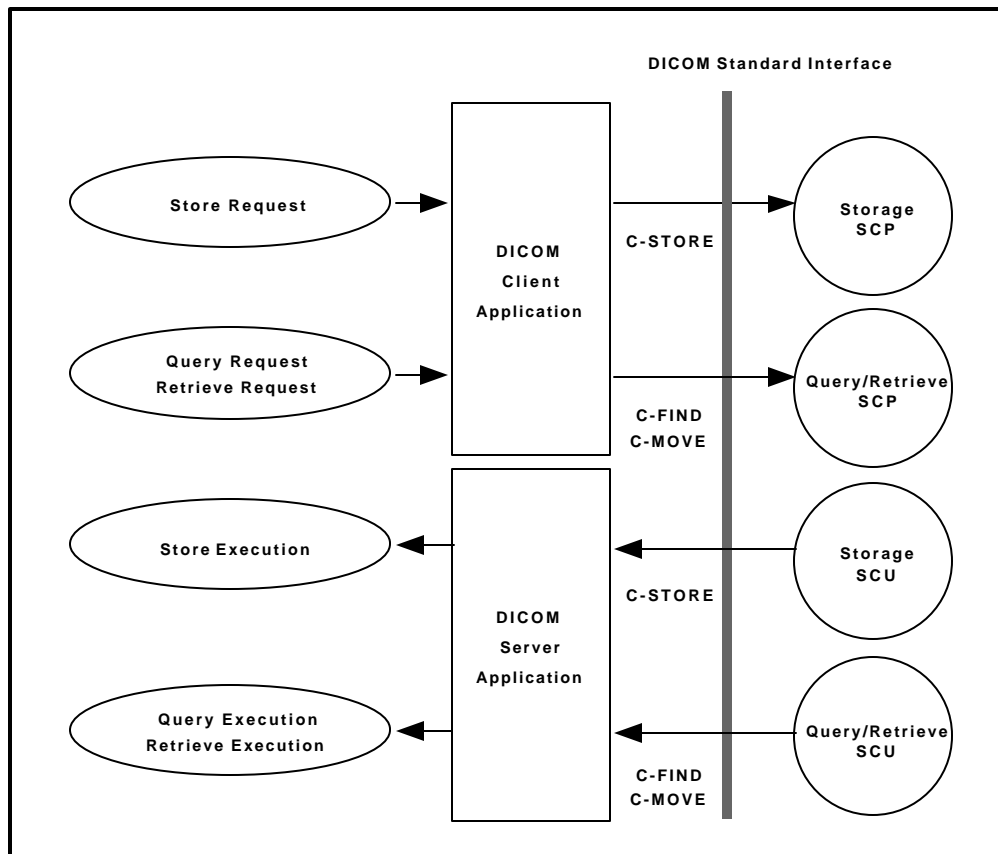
DICOM Standard Interface

Store Request

DICOM
Client
Application

C-STORE

Storage
SCP

Query Request
Retrieve Request

Query/Retrieve
SCP

C-FIND
C-MOVE

Store Execution

DICOM
Server
Application

Storage
SCU

C-STORE

Query Execution
Retrieve Execution

Query/Retrieve
SCU

C-FIND
C-MOVE